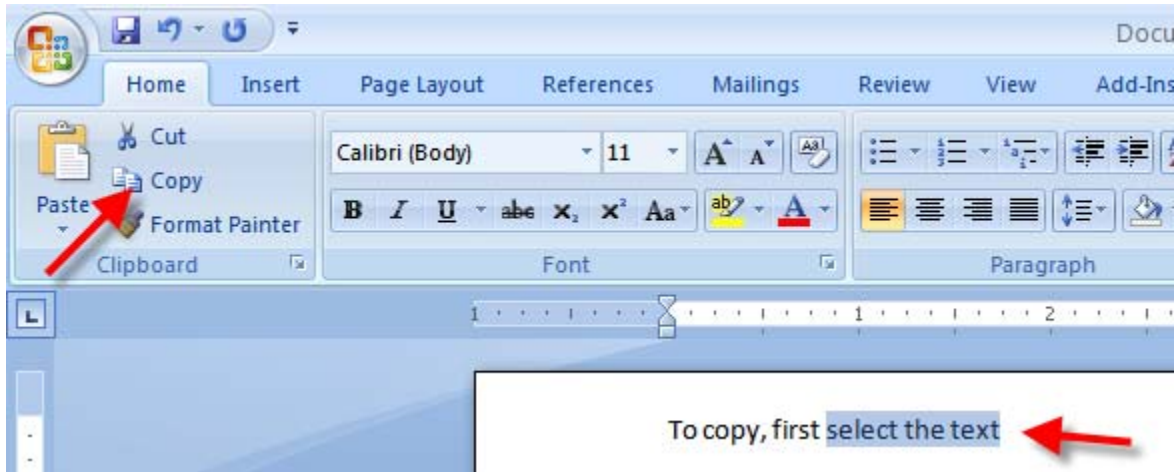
Docu

Home Insert Page Layout References Mailings Review View Add-Ins

Cut
Copy
Paste
Format Painter
Clipboard

Calibri (Body) 11
B I U abe $x_2$ $x^2$ Aa A
Font

Paragraph

1 1 2

To copy, first select the text